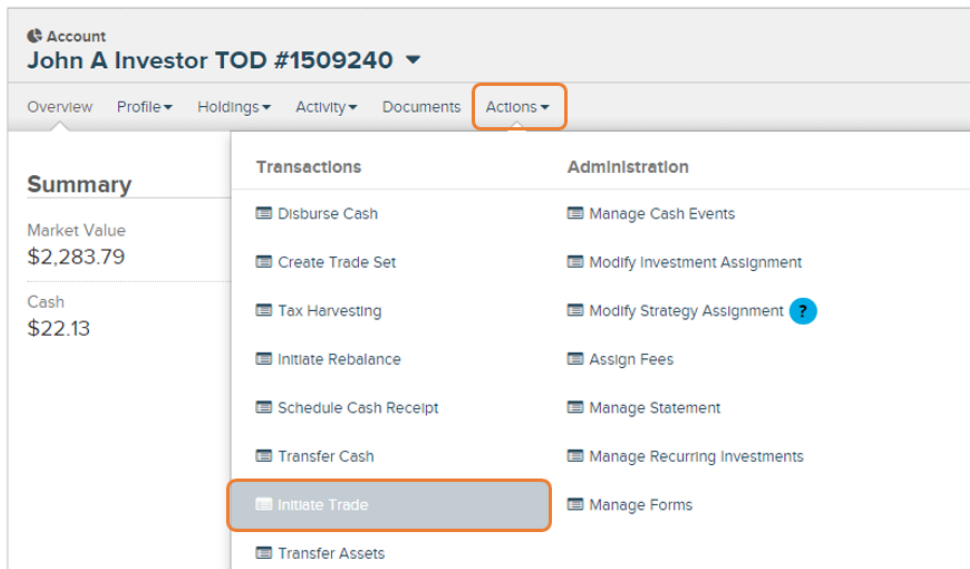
Account
John A Investor TOD #1509240

Overview Profile Holdings Activity Documents Actions

Summary

Market Value
$2,283.79

Cash
$22.13

Transactions

Disburse Cash

Create Trade Set

Tax Harvesting

Initiate Rebalance

Schedule Cash Receipt

Transfer Cash

Initiate Trade

Transfer Assets

Administration

Manage Cash Events

Modify Investment Assignment

Modify Strategy Assignment ?

Assign Fees

Manage Statement

Manage Recurring Investments

Manage Forms